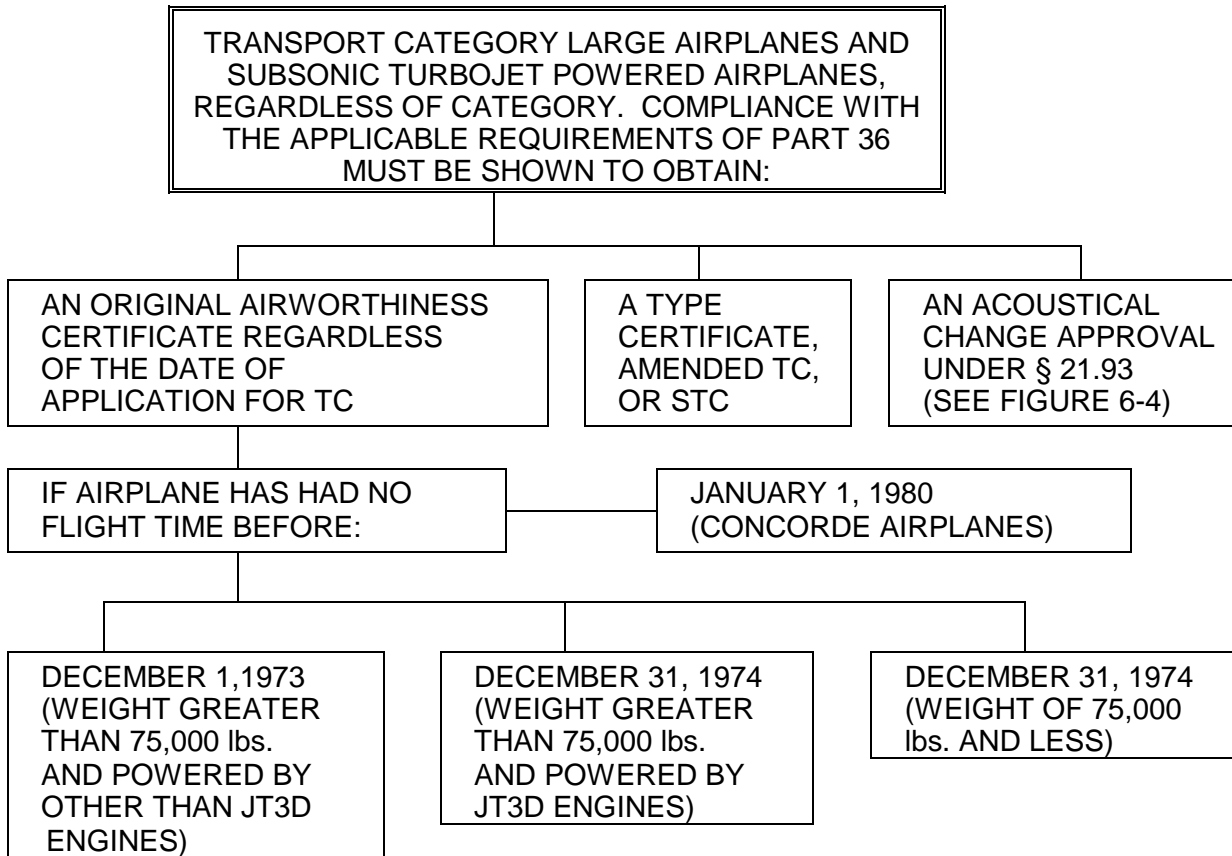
TRANSPORT CATEGORY LARGE AIRPLANES AND SUBSONIC TURBOJET POWERED AIRPLANES, REGARDLESS OF CATEGORY. COMPLIANCE WITH THE APPLICABLE REQUIREMENTS OF PART 36 MUST BE SHOWN TO OBTAIN:

AN ORIGINAL AIRWORTHINESS CERTIFICATE REGARDLESS OF THE DATE OF APPLICATION FOR TC

A TYPE CERTIFICATE, AMENDED TC, OR STC

AN ACOUSTICAL CHANGE APPROVAL UNDER § 21.93 (SEE FIGURE 6-4)

IF AIRPLANE HAS HAD NO FLIGHT TIME BEFORE:

JANUARY 1, 1980 (CONCORDE AIRPLANES)

DECEMBER 1,1973 (WEIGHT GREATER THAN 75,000 lbs. AND POWERED BY OTHER THAN JT3D ENGINES)

DECEMBER 31, 1974 (WEIGHT GREATER THAN 75,000 lbs. AND POWERED BY JT3D ENGINES)

DECEMBER 31, 1974 (WEIGHT OF 75,000 lbs. AND LESS)